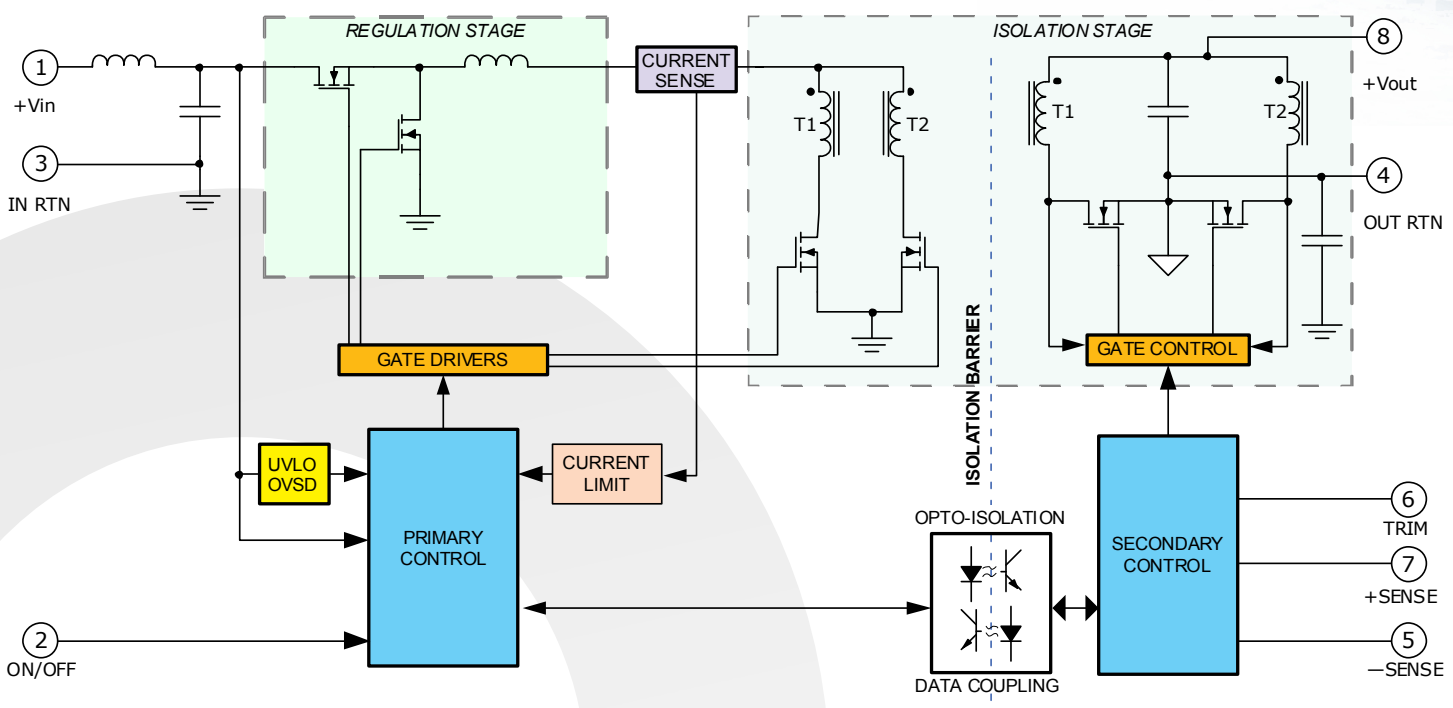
REGULATION STAGE

ISOLATION STAGE

1
+Vin

3
IN RTN

CURRENT SENSE

T1

T2

T1

T2

8
+Vout

4
OUT RTN

GATE DRIVERS

GATE CONTROL

ISOLATION BARRIER

UVLO OVSD

CURRENT LIMIT

PRIMARY CONTROL

OPTO-ISOLATION

DATA COUPLING

SECONDARY CONTROL

6
TRIM

7
+SENSE

5
−SENSE

2
ON/OFF